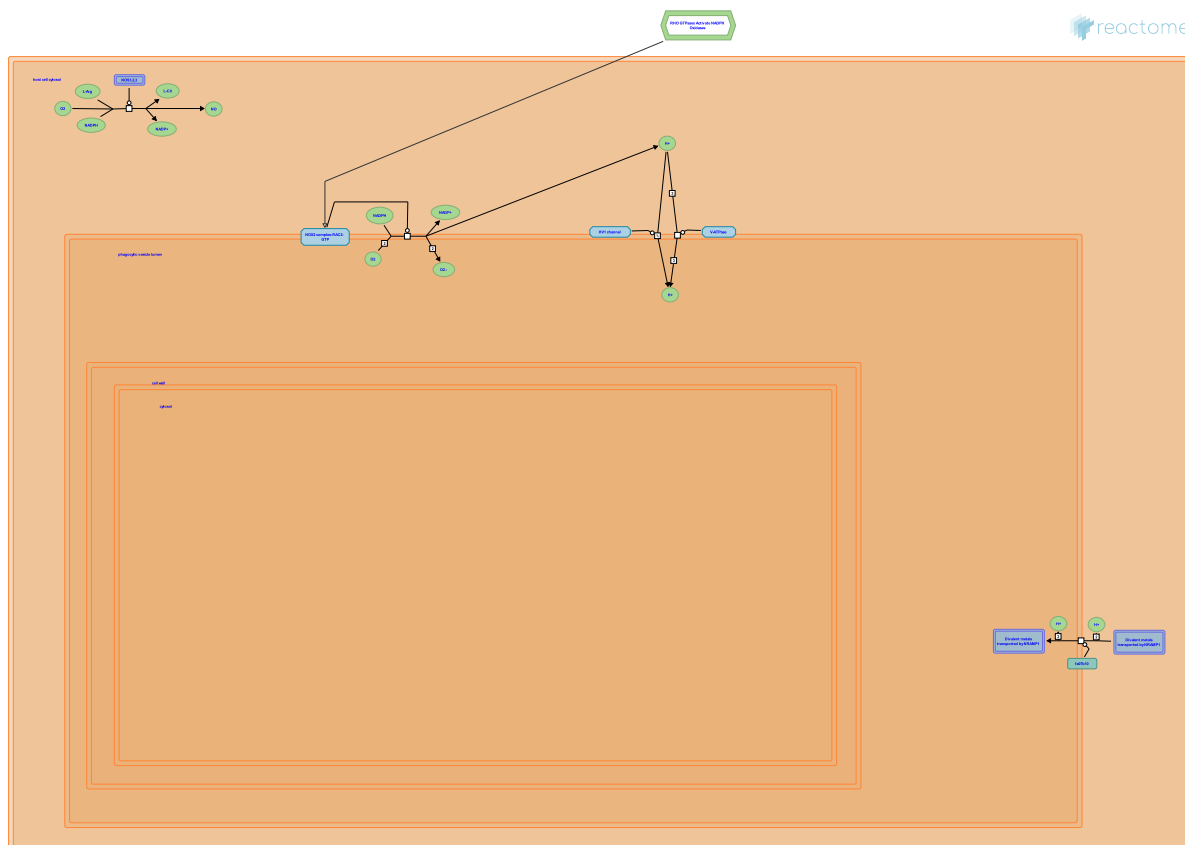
RHO GTPases Activate NADPH Oxidases

reactome

host cell cytosol

L-Arg

NOS1,2,3

L-Cit

O2

NO

NADPH

NADP+

H+

NOX2 complex:RAC1: GTP

NADPH

NADP+

O2

O2.-

Hv1 channel

V-ATPase

H+

phagocytic vesicle lumen

cell wall

cytosol

H+

H+

Divalent metals transported by NRAMP1

Divalent metals transported by NRAMP1

SLC11A1